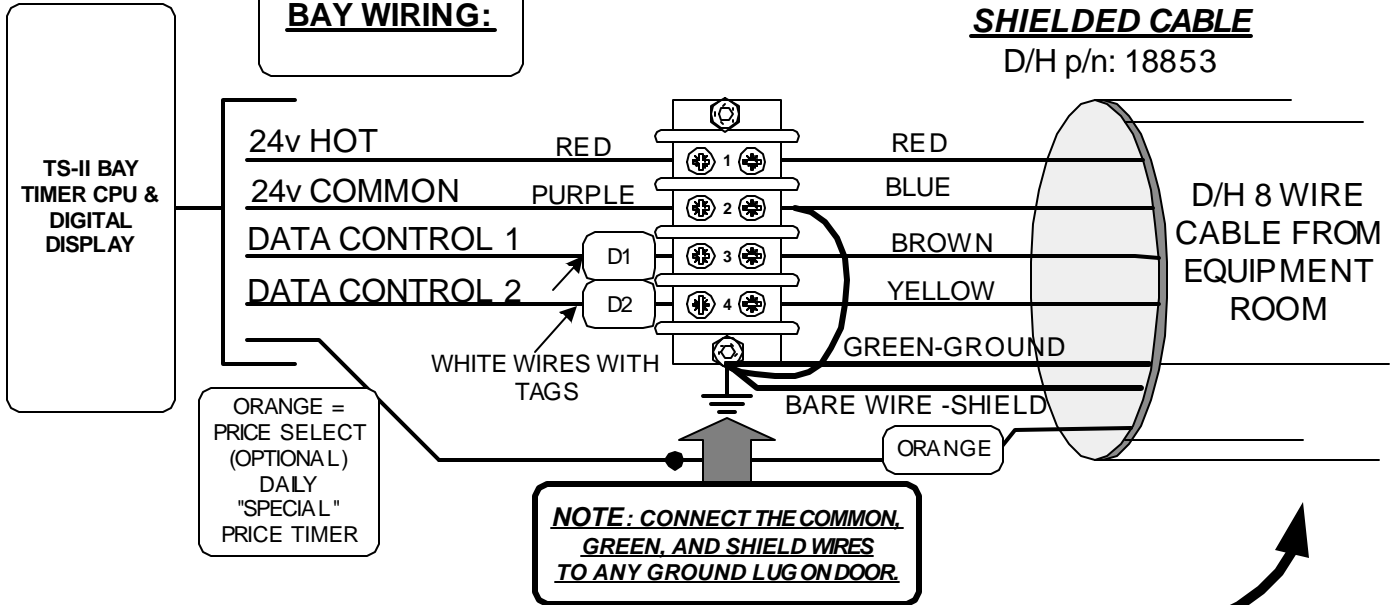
BAY WIRING:

SHIELDED CABLE
D/H p/n: 18853

TS-II BAY TIMER CPU & DIGITAL DISPLAY

24v HOT
RED
RED
1

24v COMMON
PURPLE
BLUE
2

DATA CONTROL 1
D1
3
BROWN

DATA CONTROL 2
D2
4
YELLOW

D/H 8 WIRE CABLE FROM EQUIPMENT ROOM

GREEN-GROUND

WHITE WIRES WITH TAGS

BARE WIRE -SHIELD

ORANGE = PRICE SELECT (OPTIONAL) DAILY "SPECIAL" PRICE TIMER

ORANGE

NOTE: CONNECT THE COMMON, GREEN, AND SHIELD WIRES TO ANY GROUND LUG ON DOOR.